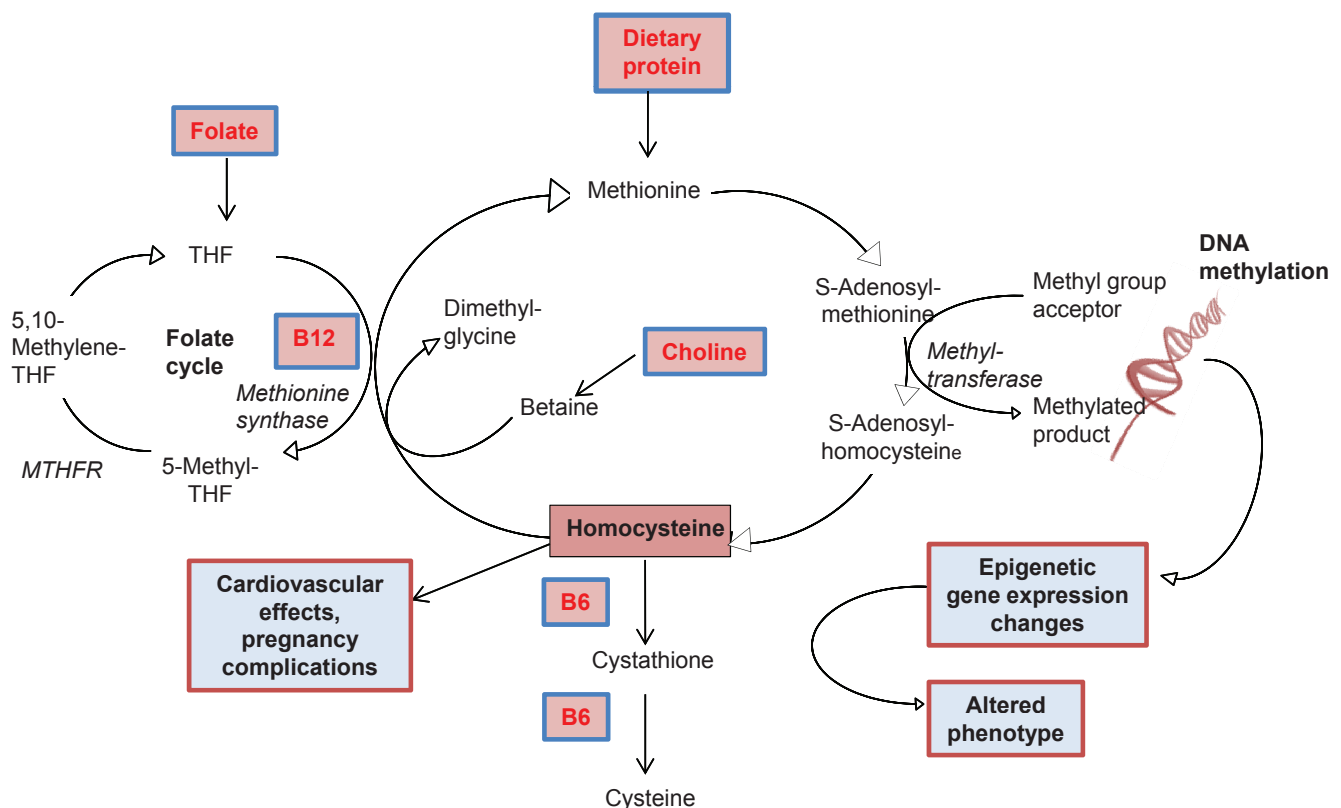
Dietary protein

Folate

Methionine

THF

DNA methylation

S-Adenosyl-methionine

Methyl group acceptor

5,10-Methylene-THF

Folate cycle

B12

Dimethyl-glycine

Choline

Methyl-transferase

Methionine synthase

Betaine

S-Adenosyl-homocysteine

Methylated product

MTHFR

5-Methyl-THF

Homocysteine

Cardiovascular effects, pregnancy complications

B6

Epigenetic gene expression changes

Cystathione

B6

Altered phenotype

Cysteine